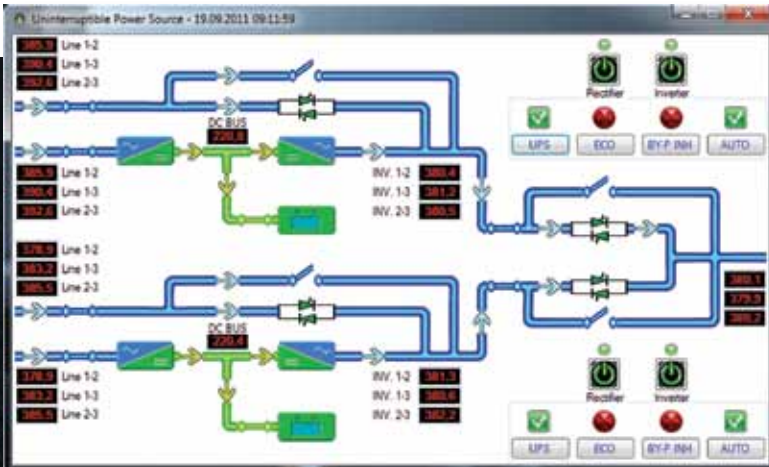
Uninterruptible Power Source - 19.09.2011 09:11:59

385.9 Line 1-2
390.4 Line 1-3
392.6 Line 2-3

Rectifier
Inverter

UPS
ECO
BY-P INH
AUTO

DC BUS
220.8

385.9 Line 1-2
390.4 Line 1-3
382.6 Line 2-3

INV. 1-2 380.4
INV. 1-3 381.2
INV. 2-3 380.9

378.9 Line 1-2
383.2 Line 1-3
385.5 Line 2-3

380.1
379.5
380.2

DC BUS
220.4

378.9 Line 1-2
383.2 Line 1-3
385.5 Line 2-3

INV. 1-2 381.3
INV. 1-3 380.6
INV. 2-3 382.2

Rectifier
Inverter

UPS
ECO
BY-P INH
AUTO